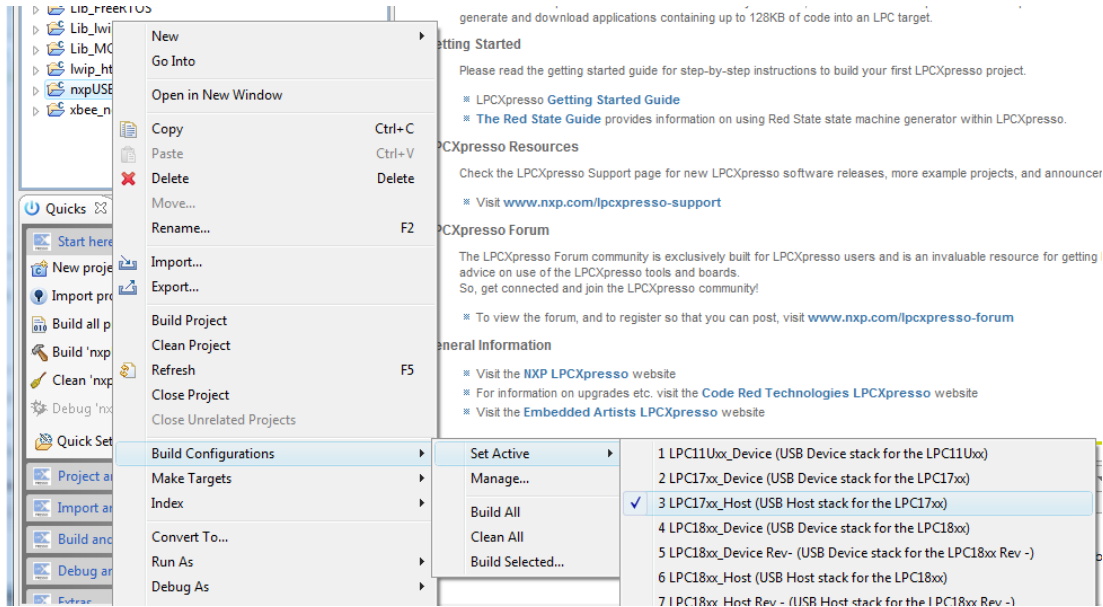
Lib_FreeRTOS
Lib_lwi
Lib_MC
lwip_ht
nxpUSE
xbee_n

Quicks
Start here
New proje
Import pro
Build all p
Build 'nxp
Clean 'nxp
Debug 'nx
Quick Set
Project a
Import a
Build and
Debug a
Extras

New
Go Into
Open in New Window
Copy Ctrl+C
Paste Ctrl+V
Delete Delete
Move...
Rename... F2
Import...
Export...
Build Project
Clean Project
Refresh F5
Close Project
Close Unrelated Projects
Build Configurations
Make Targets
Index
Convert To...
Run As
Debug As

Set Active
Manage...
Build All
Clean All
Build Selected...

1 LPC11Uxx_Device (USB Device stack for the LPC11Uxx)
2 LPC17xx_Device (USB Device stack for the LPC17xx)
3 LPC17xx_Host (USB Host stack for the LPC17xx)
4 LPC18xx_Device (USB Device stack for the LPC18xx)
5 LPC18xx_Device Rev- (USB Device stack for the LPC18xx Rev -)
6 LPC18xx_Host (USB Host stack for the LPC18xx)
7 LPC18xx_Host Rev - (USB Host stack for the LPC18xx Rev -)

generate and download applications containing up to 128KB of code into an LPC target.

etting Started

Please read the getting started guide for step-by-step instructions to build your first LPCXpresso project.

LPCXpresso Getting Started Guide
The Red State Guide provides information on using Red State state machine generator within LPCXpresso.

PCXpresso Resources

Check the LPCXpresso Support page for new LPCXpresso software releases, more example projects, and announcer

Visit www.nxp.com/lpcxpresso-support

PCXpresso Forum

The LPCXpresso Forum community is exclusively built for LPCXpresso users and is an invaluable resource for getting advice on use of the LPCXpresso tools and boards.
So, get connected and join the LPCXpresso community!

To view the forum, and to register so that you can post, visit www.nxp.com/lpcxpresso-forum

eneral Information

Visit the NXP LPCXpresso website
For information on upgrades etc. visit the Code Red Technologies LPCXpresso website
Visit the Embedded Artists LPCXpresso website